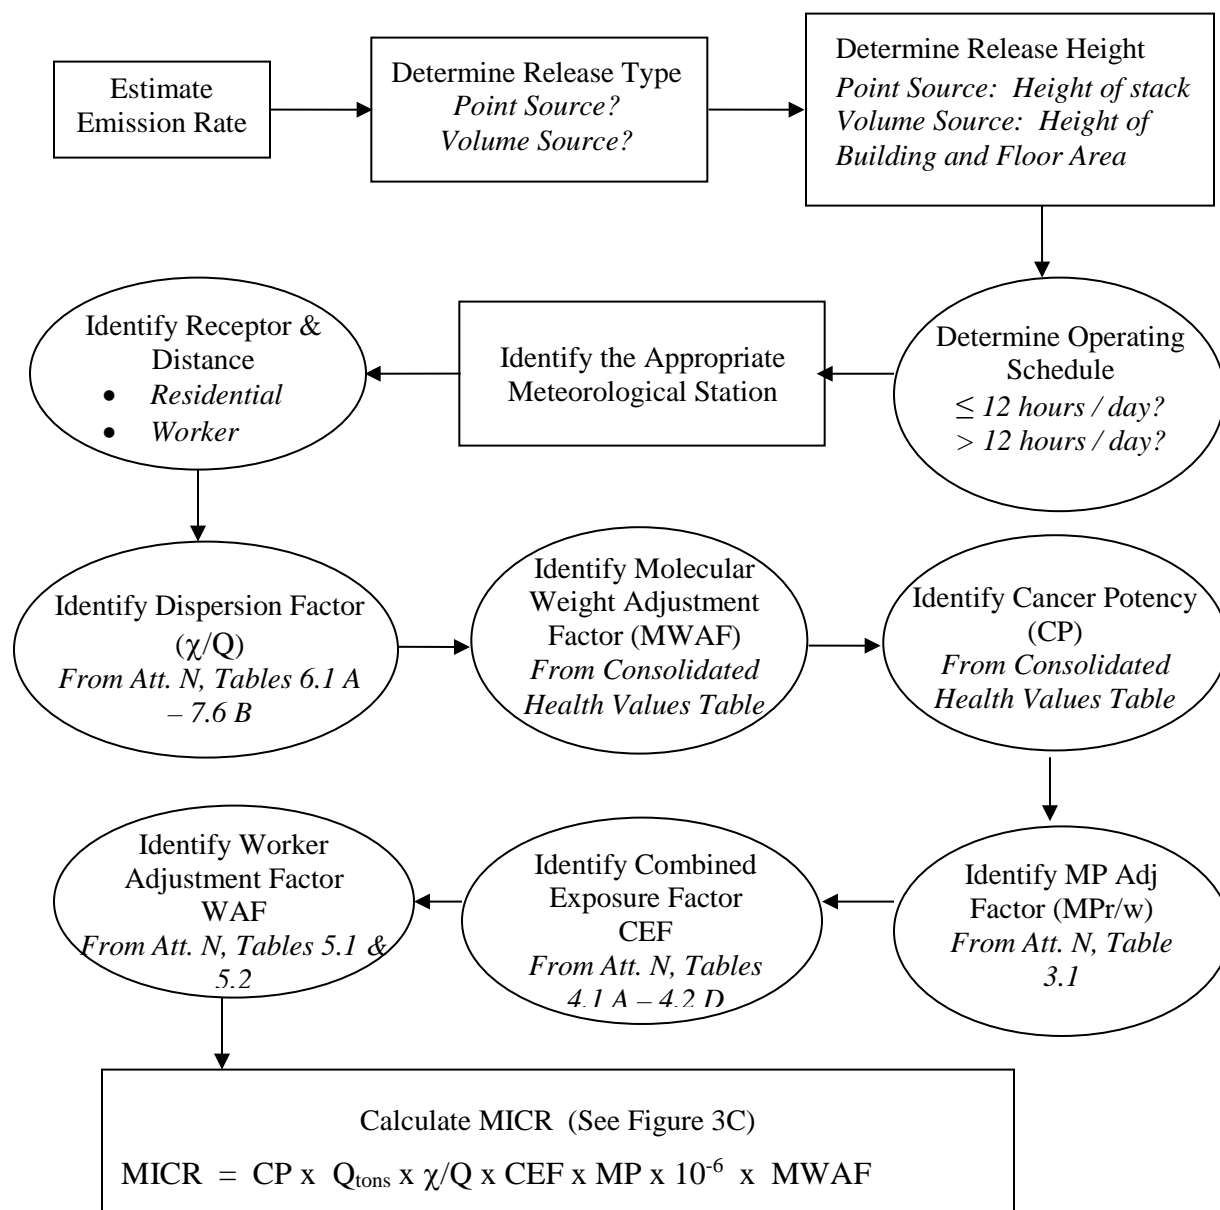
Estimate Emission Rate

Determine Release Type
Point Source?
Volume Source?

Determine Release Height
Point Source: Height of stack
Volume Source: Height of Building and Floor Area

Determine Operating Schedule
$\leq$ 12 hours / day?
> 12 hours / day?

Identify the Appropriate Meteorological Station

Identify Receptor & Distance
• Residential
• Worker

Identify Dispersion Factor ($\chi$/Q)
From Att. N, Tables 6.1 A – 7.6 B

Identify Molecular Weight Adjustment Factor (MWAF)
From Consolidated Health Values Table

Identify Cancer Potency (CP)
From Consolidated Health Values Table

Identify MP Adj Factor (MPr/w)
From Att. N, Table 3.1

Identify Combined Exposure Factor CEF
From Att. N, Tables 4.1 A – 4.2 D

Identify Worker Adjustment Factor WAF
From Att. N, Tables 5.1 & 5.2

Calculate MICR (See Figure 3C)
MICR = CP x $Q_{tons}$ x $\chi$/Q x CEF x MP x $10^{-6}$ x MWAF